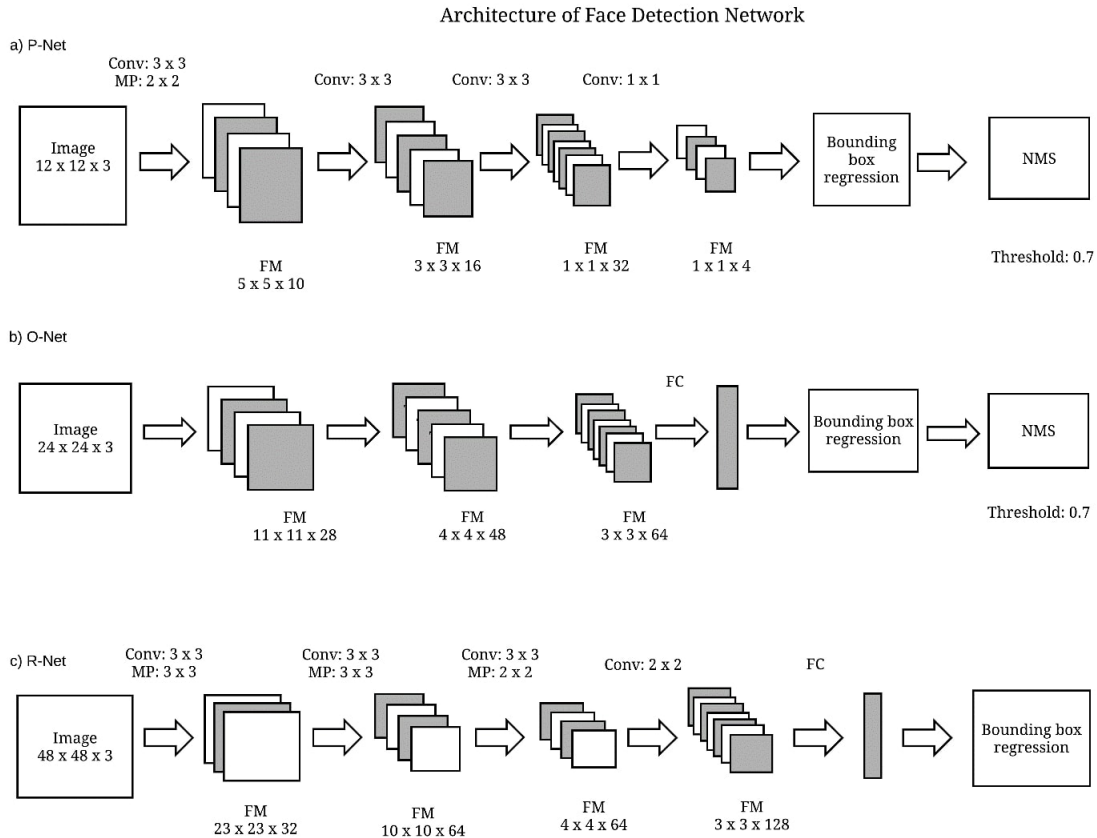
Architecture of Face Detection Network

a) P-Net

Conv: 3 x 3
MP: 2 x 2

Conv: 3 x 3

Conv: 3 x 3

Conv: 1 x 1

Image
12 x 12 x 3

Bounding box regression

NMS

FM
5 x 5 x 10

FM
3 x 3 x 16

FM
1 x 1 x 32

FM
1 x 1 x 4

Threshold: 0.7

b) O-Net

FC

Image
24 x 24 x 3

Bounding box regression

NMS

FM
11 x 11 x 28

FM
4 x 4 x 48

FM
3 x 3 x 64

Threshold: 0.7

c) R-Net

Conv: 3 x 3
MP: 3 x 3

Conv: 3 x 3
MP: 3 x 3

Conv: 3 x 3
MP: 2 x 2

Conv: 2 x 2

FC

Image
48 x 48 x 3

Bounding box regression

FM
23 x 23 x 32

FM
10 x 10 x 64

FM
4 x 4 x 64

FM
3 x 3 x 128